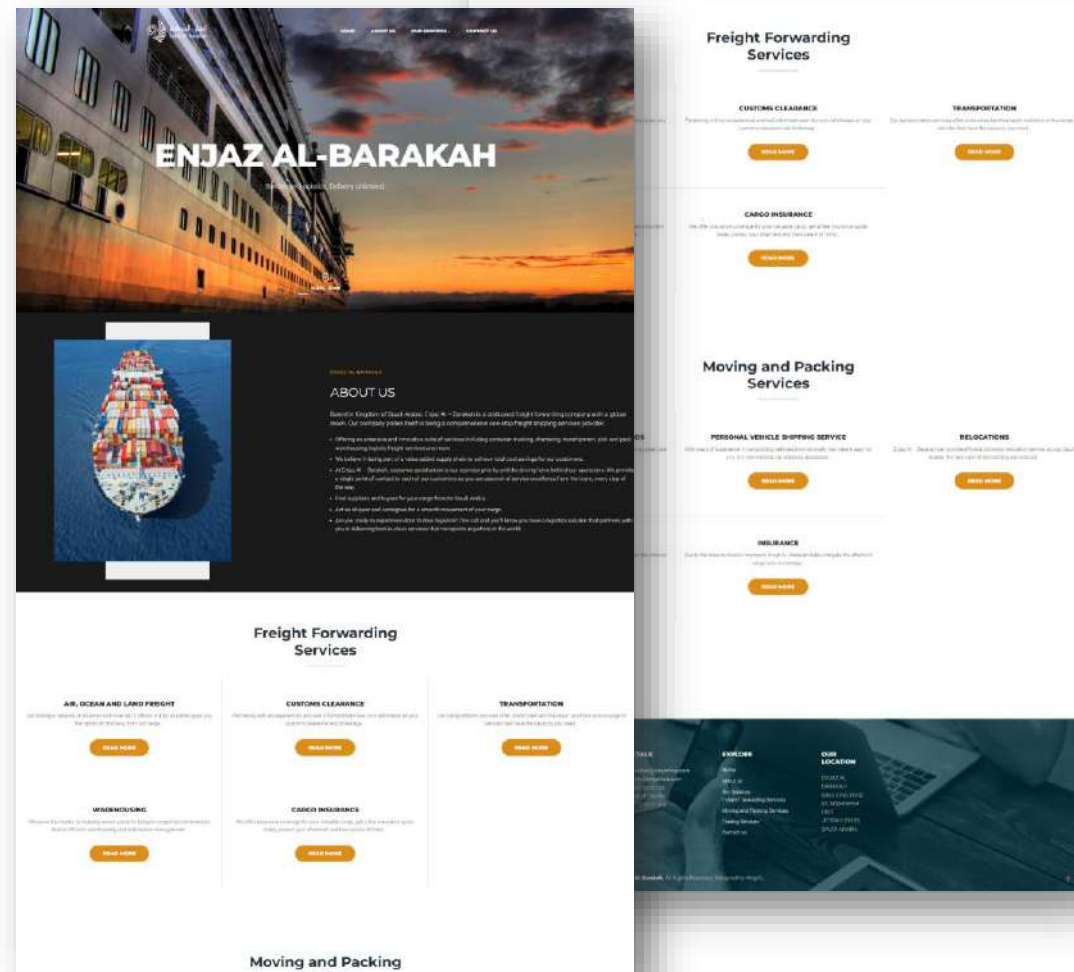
HOME ABOUT US OUR SERVICES CONTACT US

ENJAZ AL-BARAKAH

ABOUT US

Freight Forwarding Services

AIR, OCEAN AND LAND FREIGHT

READ MORE

CUSTOMS CLEARANCE

READ MORE

TRANSPORTATION

READ MORE

WAREHOUSING

READ MORE

CARGO INSURANCE

READ MORE

Moving and Packing

Freight Forwarding Services

CUSTOMS CLEARANCE

READ MORE

TRANSPORTATION

READ MORE

CARGO INSURANCE

READ MORE

Moving and Packing Services

PERSONAL VEHICLE SHIPPING SERVICE

READ MORE

RELOCATIONS

READ MORE

INSURANCE

READ MORE

TALK

EXPLORE

OUR LOCATION